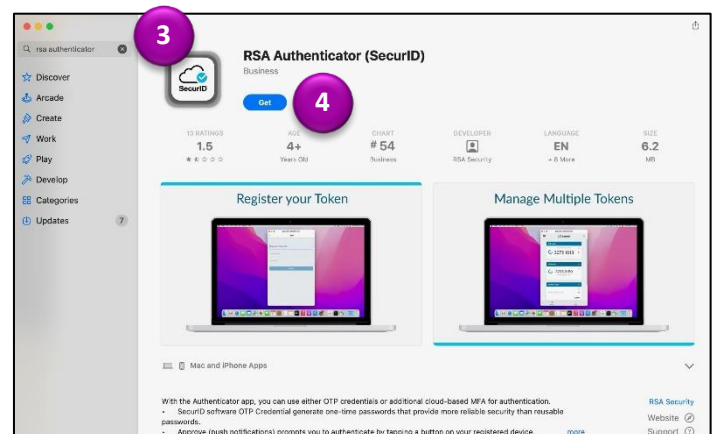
rsa authenticator

Discover
Arcade
Create
Work
Play
Develop
Categories
Updates 7

3

SecurID

RSA Authenticator (SecurID)
Business

Get

4

13 RATINGS
1.5
★☆☆☆☆

AGE
4+
Years Old

CHART
# 54
Business

DEVELOPER
RSA Security

LANGUAGE
EN
+ 6 More

SIZE
6.2
MB

Register your Token

Manage Multiple Tokens

Mac and iPhone Apps

With the Authenticator app, you can use either OTP credentials or additional cloud-based MFA for authentication.
- SecurID software OTP Credential generate one-time passwords that provide more reliable security than reusable passwords.
- Approve (push notifications) prompts you to authenticate by tapping a button on your registered device.

more

RSA Security
Website
Support